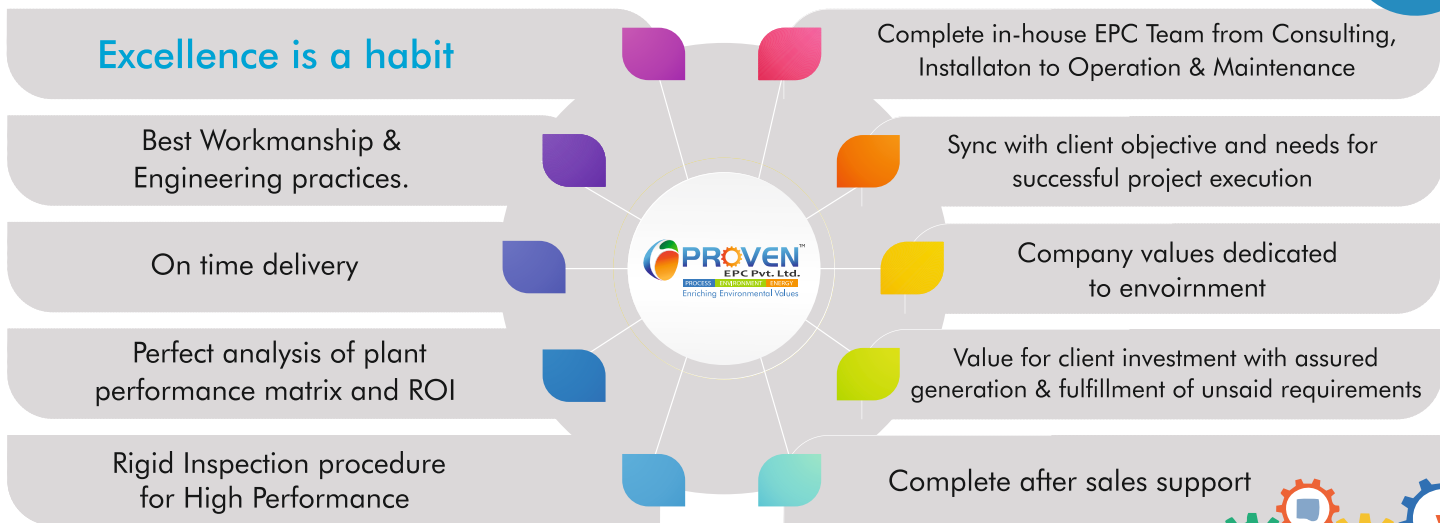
Excellence is a habit

Best Workmanship & Engineering practices.

On time delivery

Perfect analysis of plant performance matrix and ROI

Rigid Inspection procedure for High Performance

PROVEN™ EPC Pvt. Ltd.
PROCESS ENVIRONMENT ENERGY
Enriching Environmental Values

Complete in-house EPC Team from Consulting, Installaton to Operation & Maintenance

Sync with client objective and needs for successful project execution

Company values dedicated to envoirnment

Value for client investment with assured generation & fulfillment of unsaid requirements

Complete after sales support